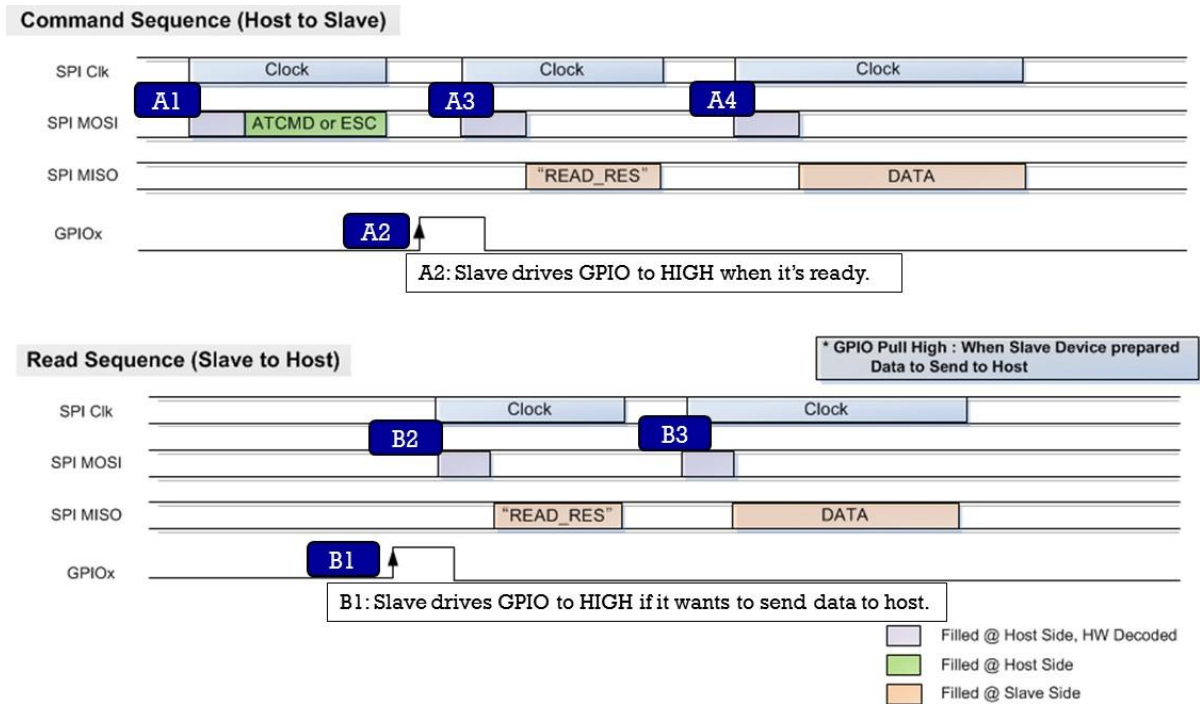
Command Sequence (Host to Slave)

SPI Clk
Clock
Clock
Clock

A1
A3
A4

SPI MOSI
ATCMD or ESC

SPI MISO
"READ_RES"
DATA

GPIOx
A2

A2: Slave drives GPIO to HIGH when it's ready.

Read Sequence (Slave to Host)

* GPIO Pull High : When Slave Device prepared Data to Send to Host

SPI Clk
Clock
Clock

B2
B3

SPI MOSI

SPI MISO
"READ_RES"
DATA

GPIOx
B1

B1: Slave drives GPIO to HIGH if it wants to send data to host.

Filled @ Host Side, HW Decoded
Filled @ Host Side
Filled @ Slave Side